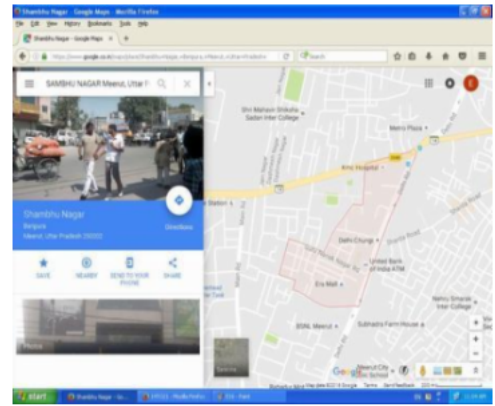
Shambhu Nagar - Google Maps - Mozilla Firefox

File Edit View History Bookmarks Tools Help

Shambhu Nagar - Google Maps ×  +

https://www.google.co.in/maps/place/Shambhu+Nagar,+Benipura,+Meerut,+Uttar+Pradesh

Search

SAMBHU NAGAR Meerut, Uttar P

Shambhu Nagar

Benipura

Meerut, Uttar Pradesh 250002

Directions

SAVE

NEARBY

SEND TO YOUR PHONE

SHARE

Photos

Shri Mahavir Shiksha Sadan Inter College

Metro Plaza

Kmc Hospital

Delhi Chungi

United Bank of India ATM

Era Mall

BSNL Meerut

Subhadra Farm House

Nehru Smarak Inter College

Meerut City Public School

Satellite

Google

Map data ©2016 Google  Terms  Send feedback

start

Shambhu Nagar - Go...

Mozilla Firefox

Paint